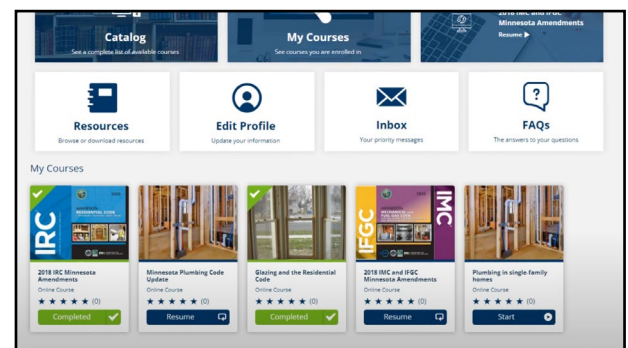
Catalog
See a complete list of available courses

My Courses
See courses you are enrolled in

2018 IMC and IFGC Minnesota Amendments
Resume ▶

Resources
Browse or download resources

Edit Profile
Update your information

Inbox
Your priority messages

FAQs
The answers to your questions

My Courses

IRC
RESIDENTIAL CODE

2018 IRC Minnesota Amendments
Online Course
★★★★★ (0)
Completed

Minnesota Plumbing Code Update
Online Course
★★★★★ (0)
Resume

Glazing and the Residential Code
Online Course
★★★★★ (0)
Completed

IFGC
IMC
MECHANICAL AND FUEL GAS CODE

2018 IMC and IFGC Minnesota Amendments
Online Course
★★★★★ (0)
Resume

Plumbing in single family homes
Online Course
★★★★★ (0)
Start